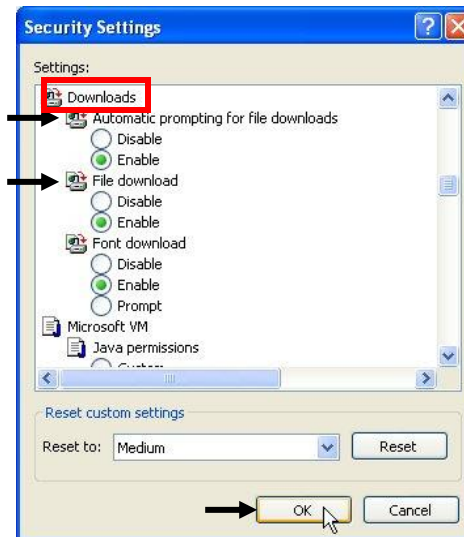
Security Settings

Settings:

Downloads
Automatic prompting for file downloads
Disable
Enable
File download
Disable
Enable
Font download
Disable
Enable
Prompt
Microsoft VM
Java permissions
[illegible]

Reset custom settings
Reset to: Medium
Reset

OK
Cancel